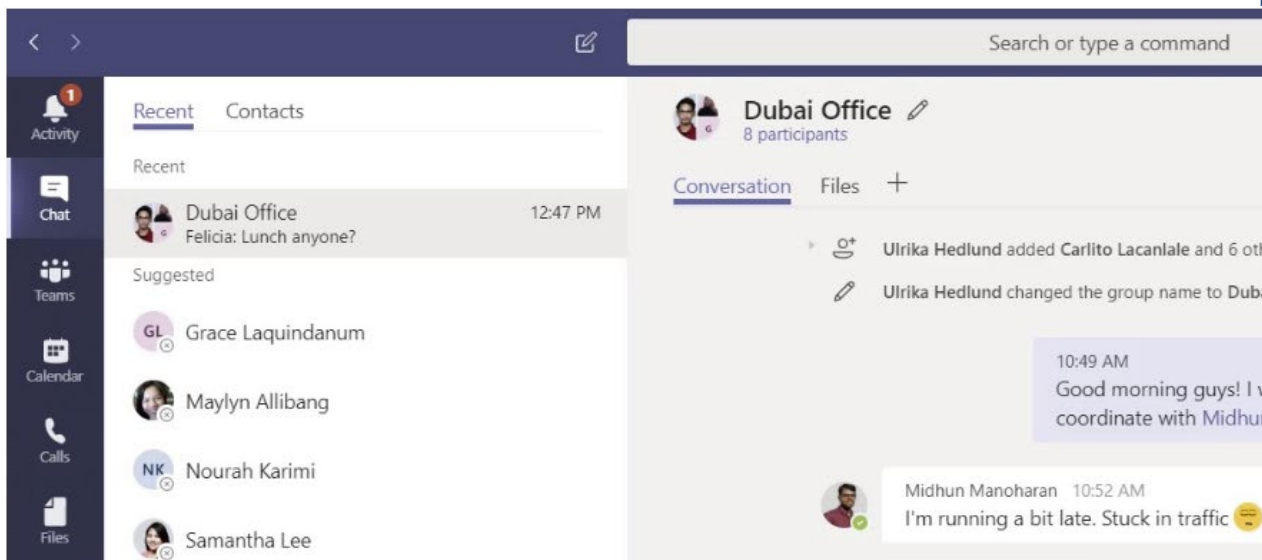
Search or type a command

1
Activity

Chat

Teams

Calendar

Calls

Files

Recent Contacts

Recent

Dubai Office 12:47 PM
Felicia: Lunch anyone?

Suggested

GL Grace Laquindanum

Maylyn Allibang

NK Nourah Karimi

Samantha Lee

Dubai Office
8 participants

Conversation Files +

Ulrika Hedlund added Carlito Lacanlale and 6 oth

Ulrika Hedlund changed the group name to Duba

10:49 AM
Good morning guys! I v
coordinate with Midhun

Midhun Manoharan 10:52 AM
I'm running a bit late. Stuck in traffic